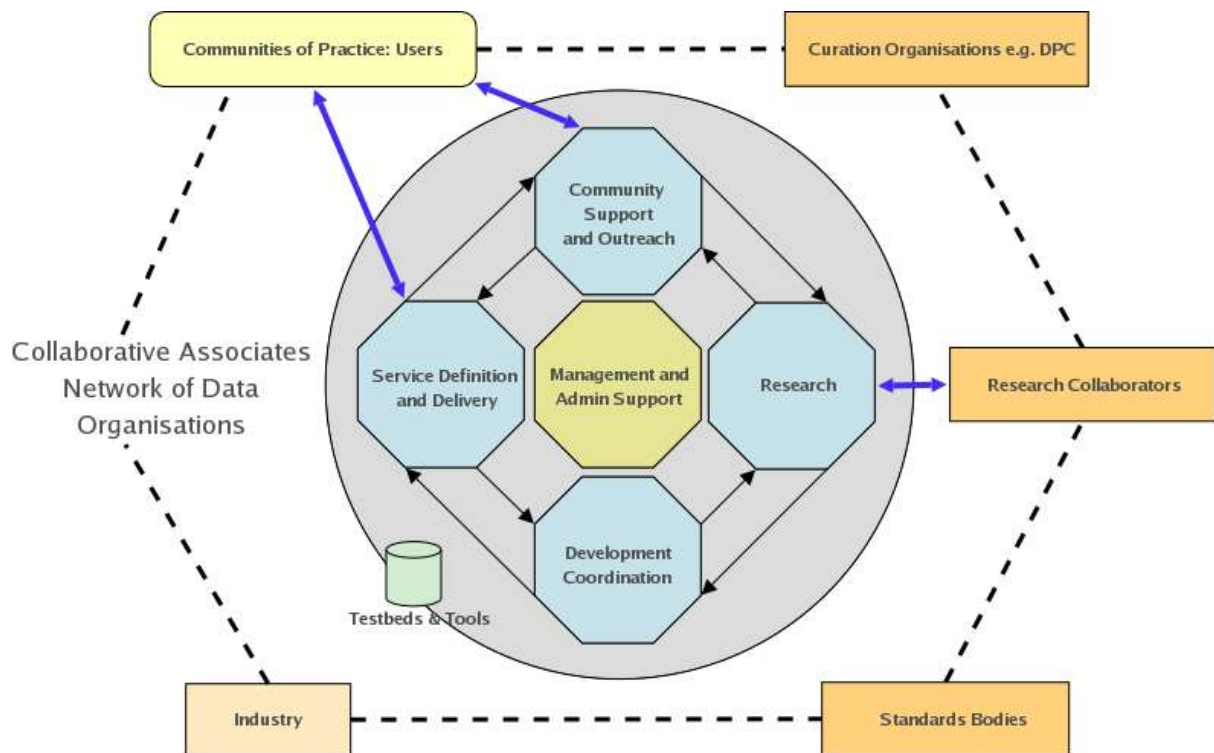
Communities of Practice: Users

Curation Organisations e.g. DPC

Community Support and Outreach

Collaborative Associates Network of Data Organisations

Service Definition and Delivery

Management and Admin Support

Research

Research Collaborators

Development Coordination

Testbeds & Tools

Industry

Standards Bodies